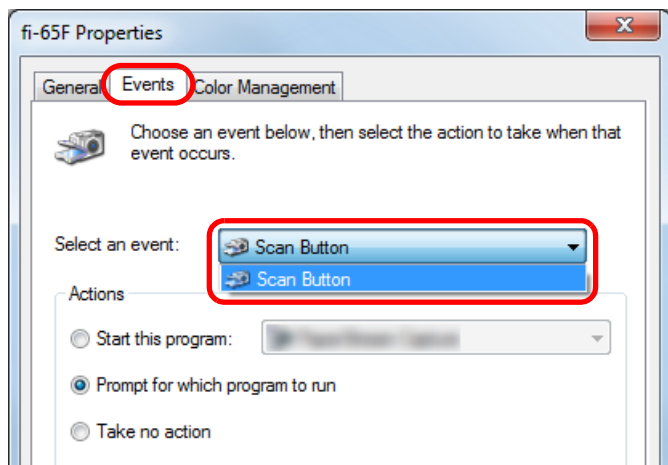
fi-65F Properties

General Events Color Management

Choose an event below, then select the action to take when that event occurs.

Select an event: Scan Button

Scan Button

Actions

Start this program: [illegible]

Prompt for which program to run

Take no action